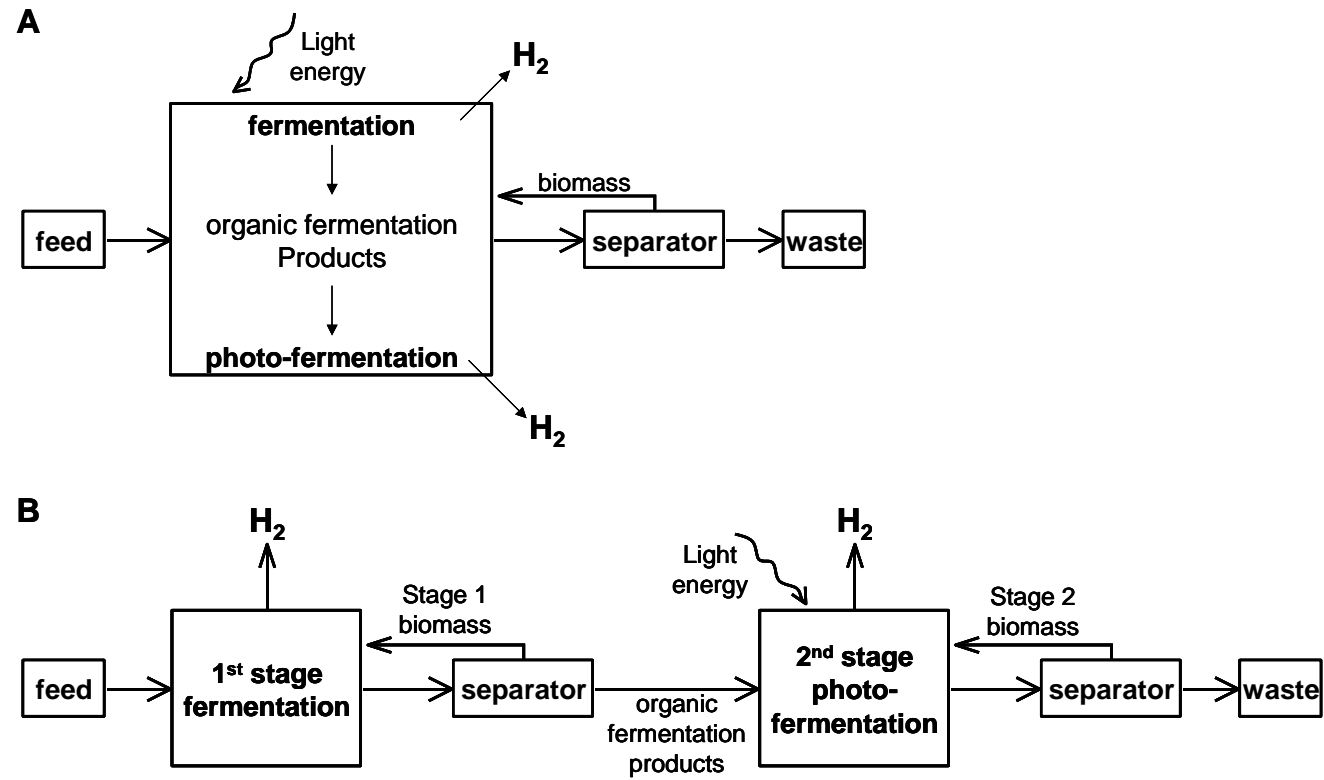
A

Light energy

$H_2$

fermentation

organic fermentation Products

photo-fermentation

$H_2$

biomass

feed

separator

waste

B

$H_2$

Stage 1 biomass

feed

1$^{st}$ stage fermentation

separator

organic fermentation products

Light energy

$H_2$

2$^{nd}$ stage photo-fermentation

Stage 2 biomass

separator

waste